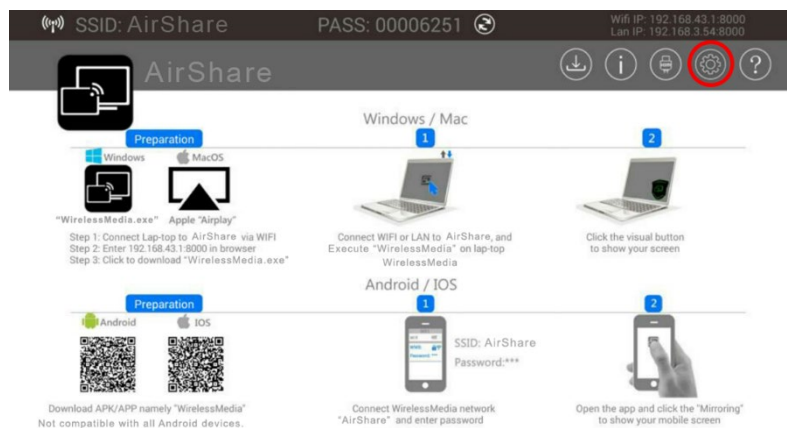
SSID: AirShare PASS: 00006251

Wifi IP: 192.168.43.1:8000
Lan IP: 192.168.3.54:8000

AirShare

Windows / Mac

Preparation

Windows MacOS

"WirelessMedia.exe" Apple "Airplay"

Step 1: Connect Lap-top to AirShare via WIFI
Step 2: Enter 192.168.43.1:8000 in browser
Step 3: Click to download "WirelessMedia.exe"

1

Connect WIFI or LAN to AirShare, and Execute "WirelessMedia" on lap-top WirelessMedia

2

Click the visual button to show your screen

Android / IOS

Preparation

Android IOS

Download APK/APP namely "WirelessMedia"
Not compatible with all Android devices.

1

SSID: AirShare
Password:***

Connect WirelessMedia network "AirShare" and enter password

2

Open the app and click the "Mirroring" to show your mobile screen